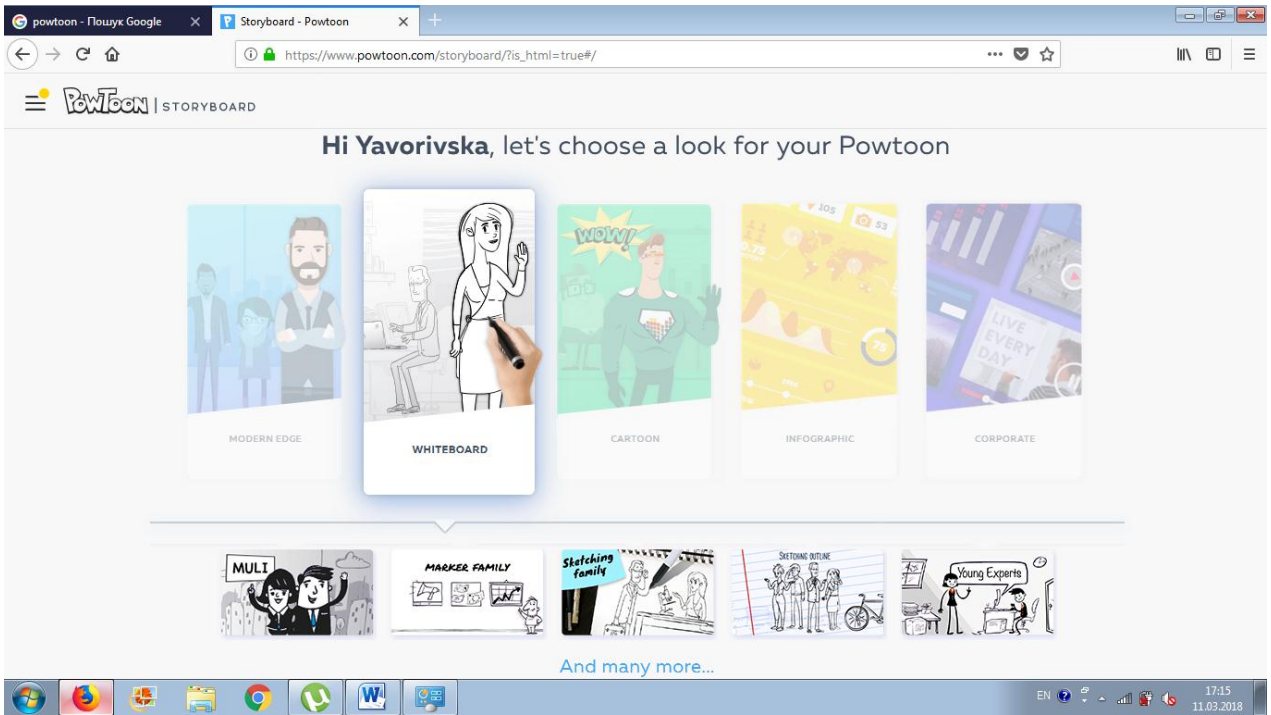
powtoon - Пошук Google

Storyboard - Powtoon

https://www.powtoon.com/storyboard/?is_html=true#/

PowToon | STORYBOARD

Hi Yavorivska, let's choose a look for your Powtoon

WOW!

105

53

75

75

LIVE EVERY DAY

MODERN EDGE

WHITEBOARD

CARTOON

INFOGRAPHIC

CORPORATE

MULI

MARKER FAMILY

Sketching family

SKETCHING OUTLINE

Young Experts

And many more...

EN

17:15
11.03.2018